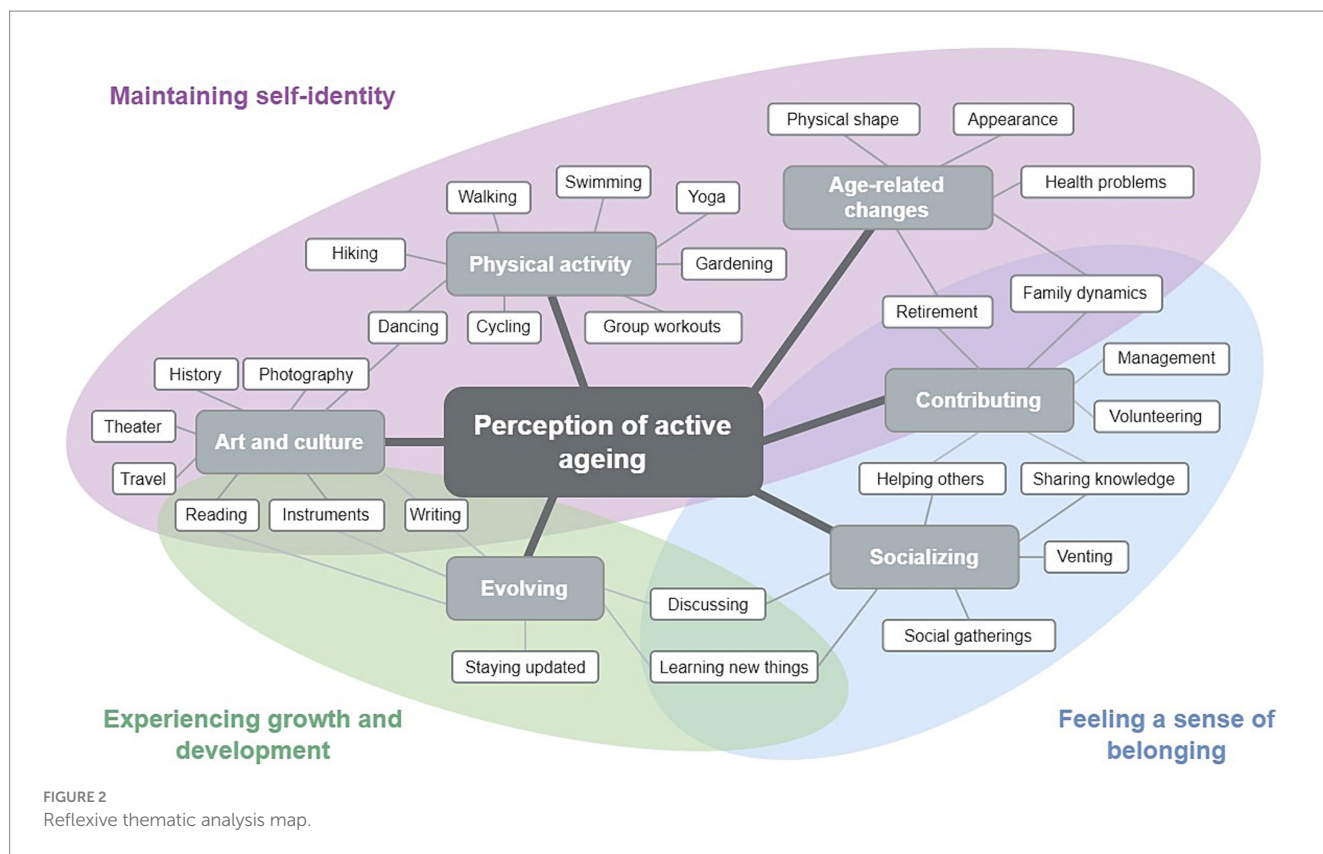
Maintaining self-identity

Physical shape

Appearance

Swimming

Walking

Yoga

Age-related changes

Health problems

Hiking

Physical activity

Gardening

Family dynamics

Retirement

Dancing

Cycling

Group workouts

Management

History

Photography

Contributing

Volunteering

Theater

Art and culture

Perception of active ageing

Travel

Helping others

Sharing knowledge

Reading

Instruments

Writing

Socializing

Venting

Evolving

Discussing

Social gatherings

Staying updated

Learning new things

Experiencing growth and development

Feeling a sense of belonging

FIGURE 2
Reflexive thematic analysis map.